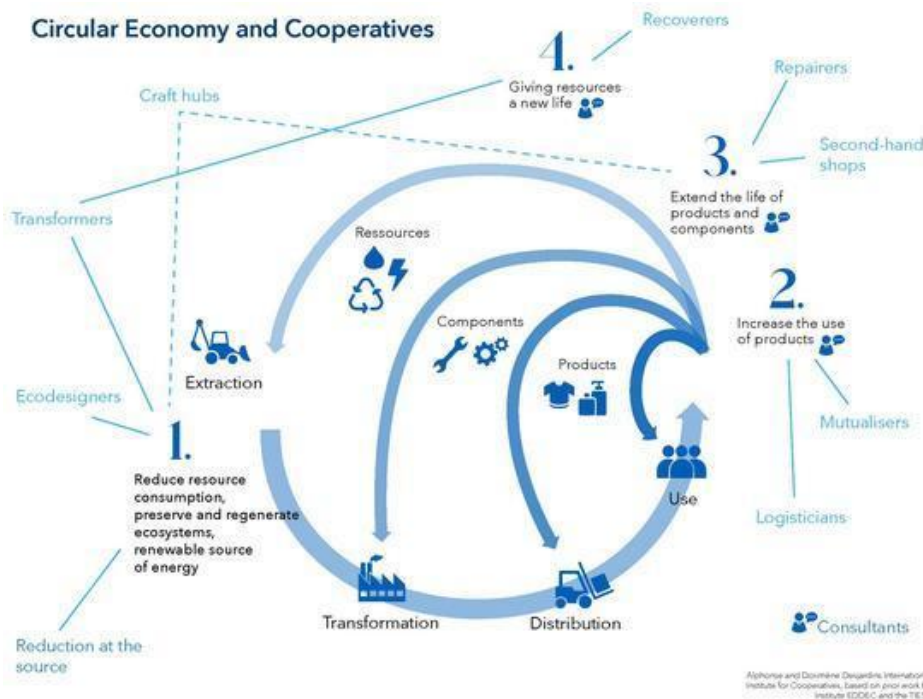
Circular Economy and Cooperatives

Recoverers

4.
Giving resources a new life

Craft hubs

Repairers

3.
Extend the life of products and components

Second-hand shops

Transformers

Ressources

2.
Increase the use of products

Components

Extraction

Products

Ecodesigners

Mutualisers

1.
Reduce resource consumption, preserve and regenerate ecosystems, renewable source of energy

Use

Logisticians

Transformation

Distribution

Reduction at the source

Consultants

Alphonse and Dorimène Desjardins International Institute for Cooperatives, based on prior work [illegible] Institute EDDEC and the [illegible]